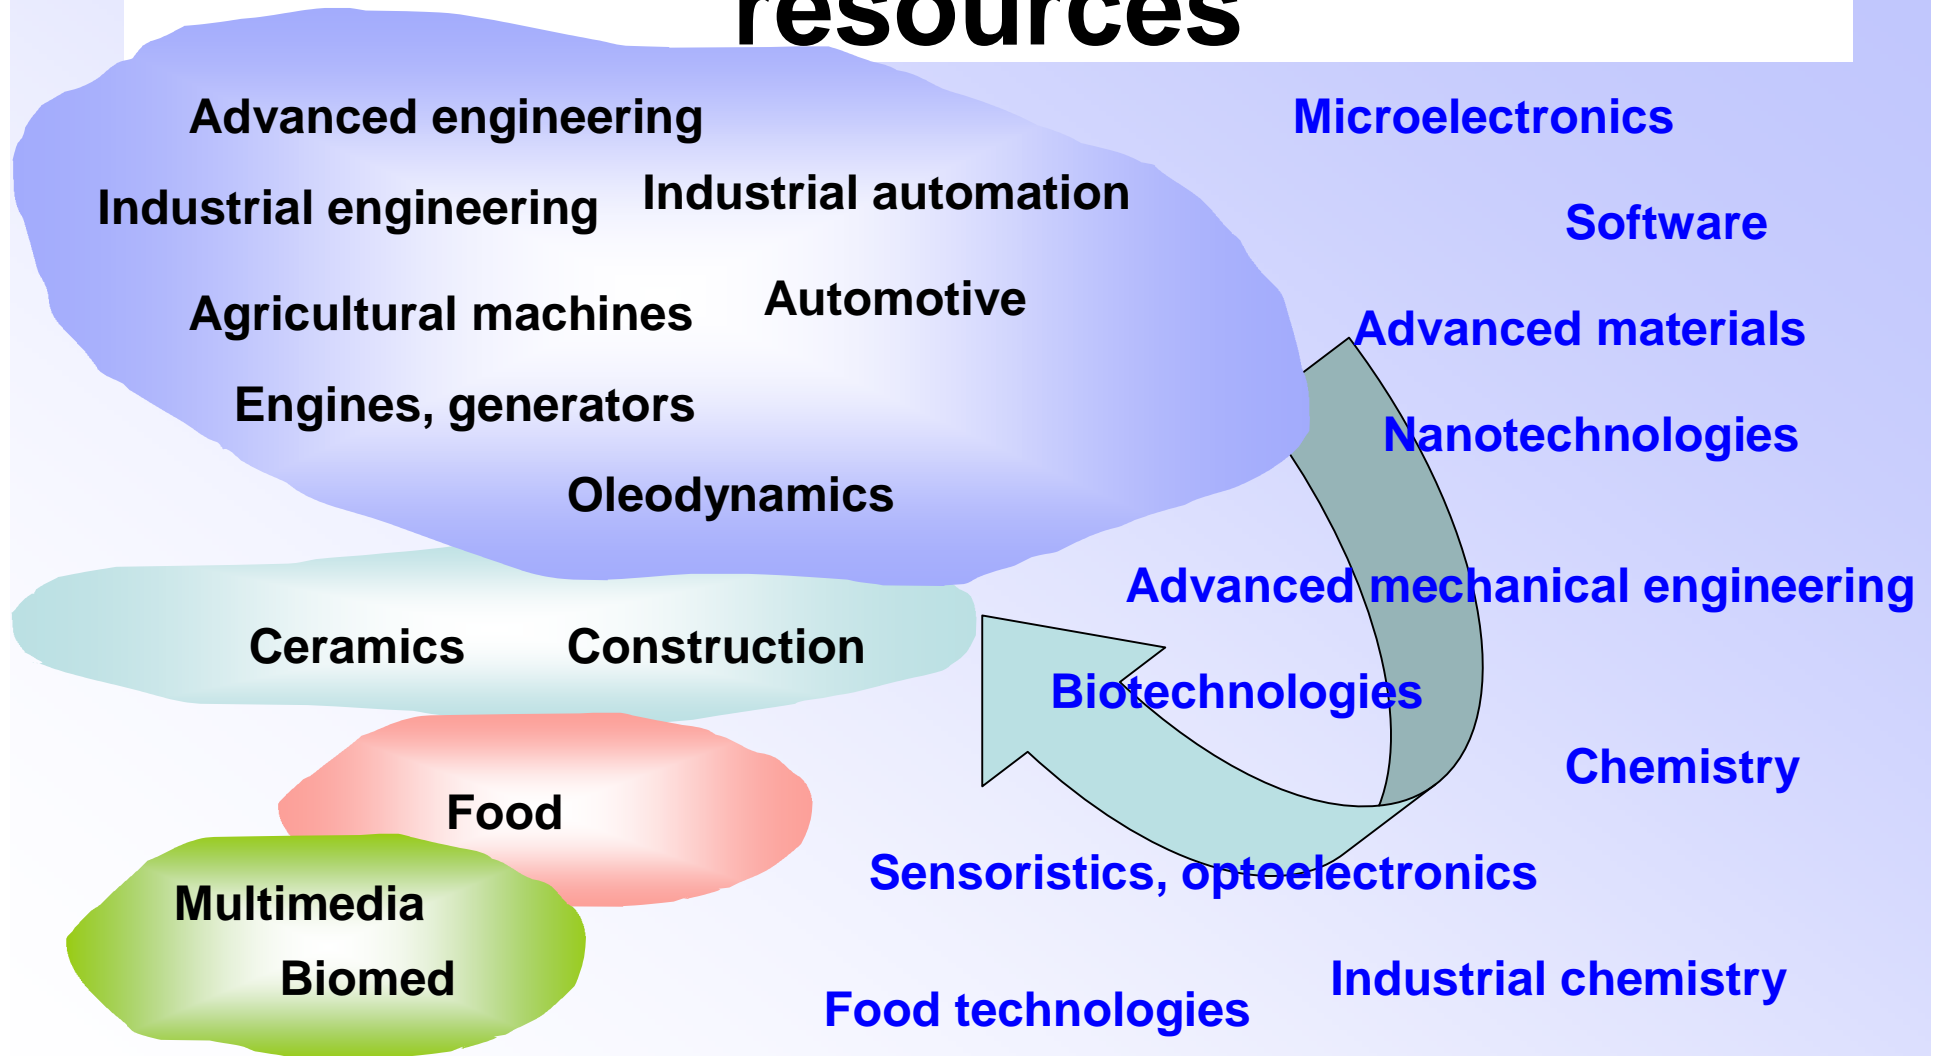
resources

Advanced engineering

Industrial engineering

Industrial automation

Agricultural machines

Automotive

Engines, generators

Oleodynamics

Ceramics

Construction

Food

Multimedia

Biomed

Microelectronics

Software

Advanced materials

Nanotechnologies

Advanced mechanical engineering

Biotechnologies

Chemistry

Sensoristics, optoelectronics

Industrial chemistry

Food technologies